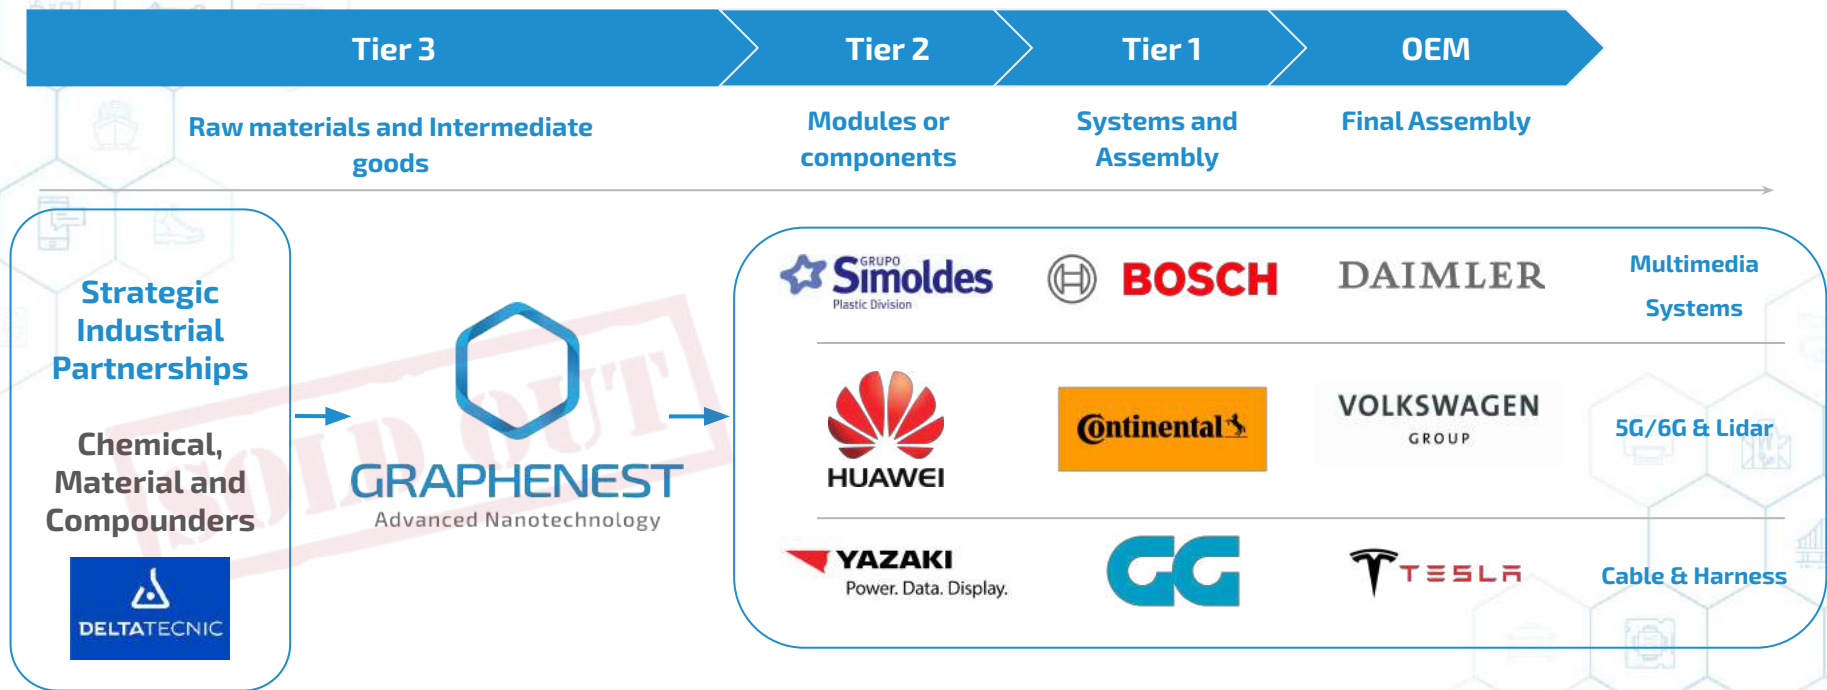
Tier 3

Tier 2

Tier 1

OEM

Raw materials and Intermediate goods

Modules or components

Systems and Assembly

Final Assembly

Strategic Industrial Partnerships

Chemical, Material and Compounders

DELTATECNIC

SOLD OUT

GRAPHENEST
Advanced Nanotechnology

GRUPO Simoldes Plastic Division

BOSCH

DAIMLER

Multimedia Systems

HUAWEI

Continental

VOLKSWAGEN GROUP

5G/6G & Lidar

YAZAKI Power. Data. Display.

CG

TESLA

Cable & Harness